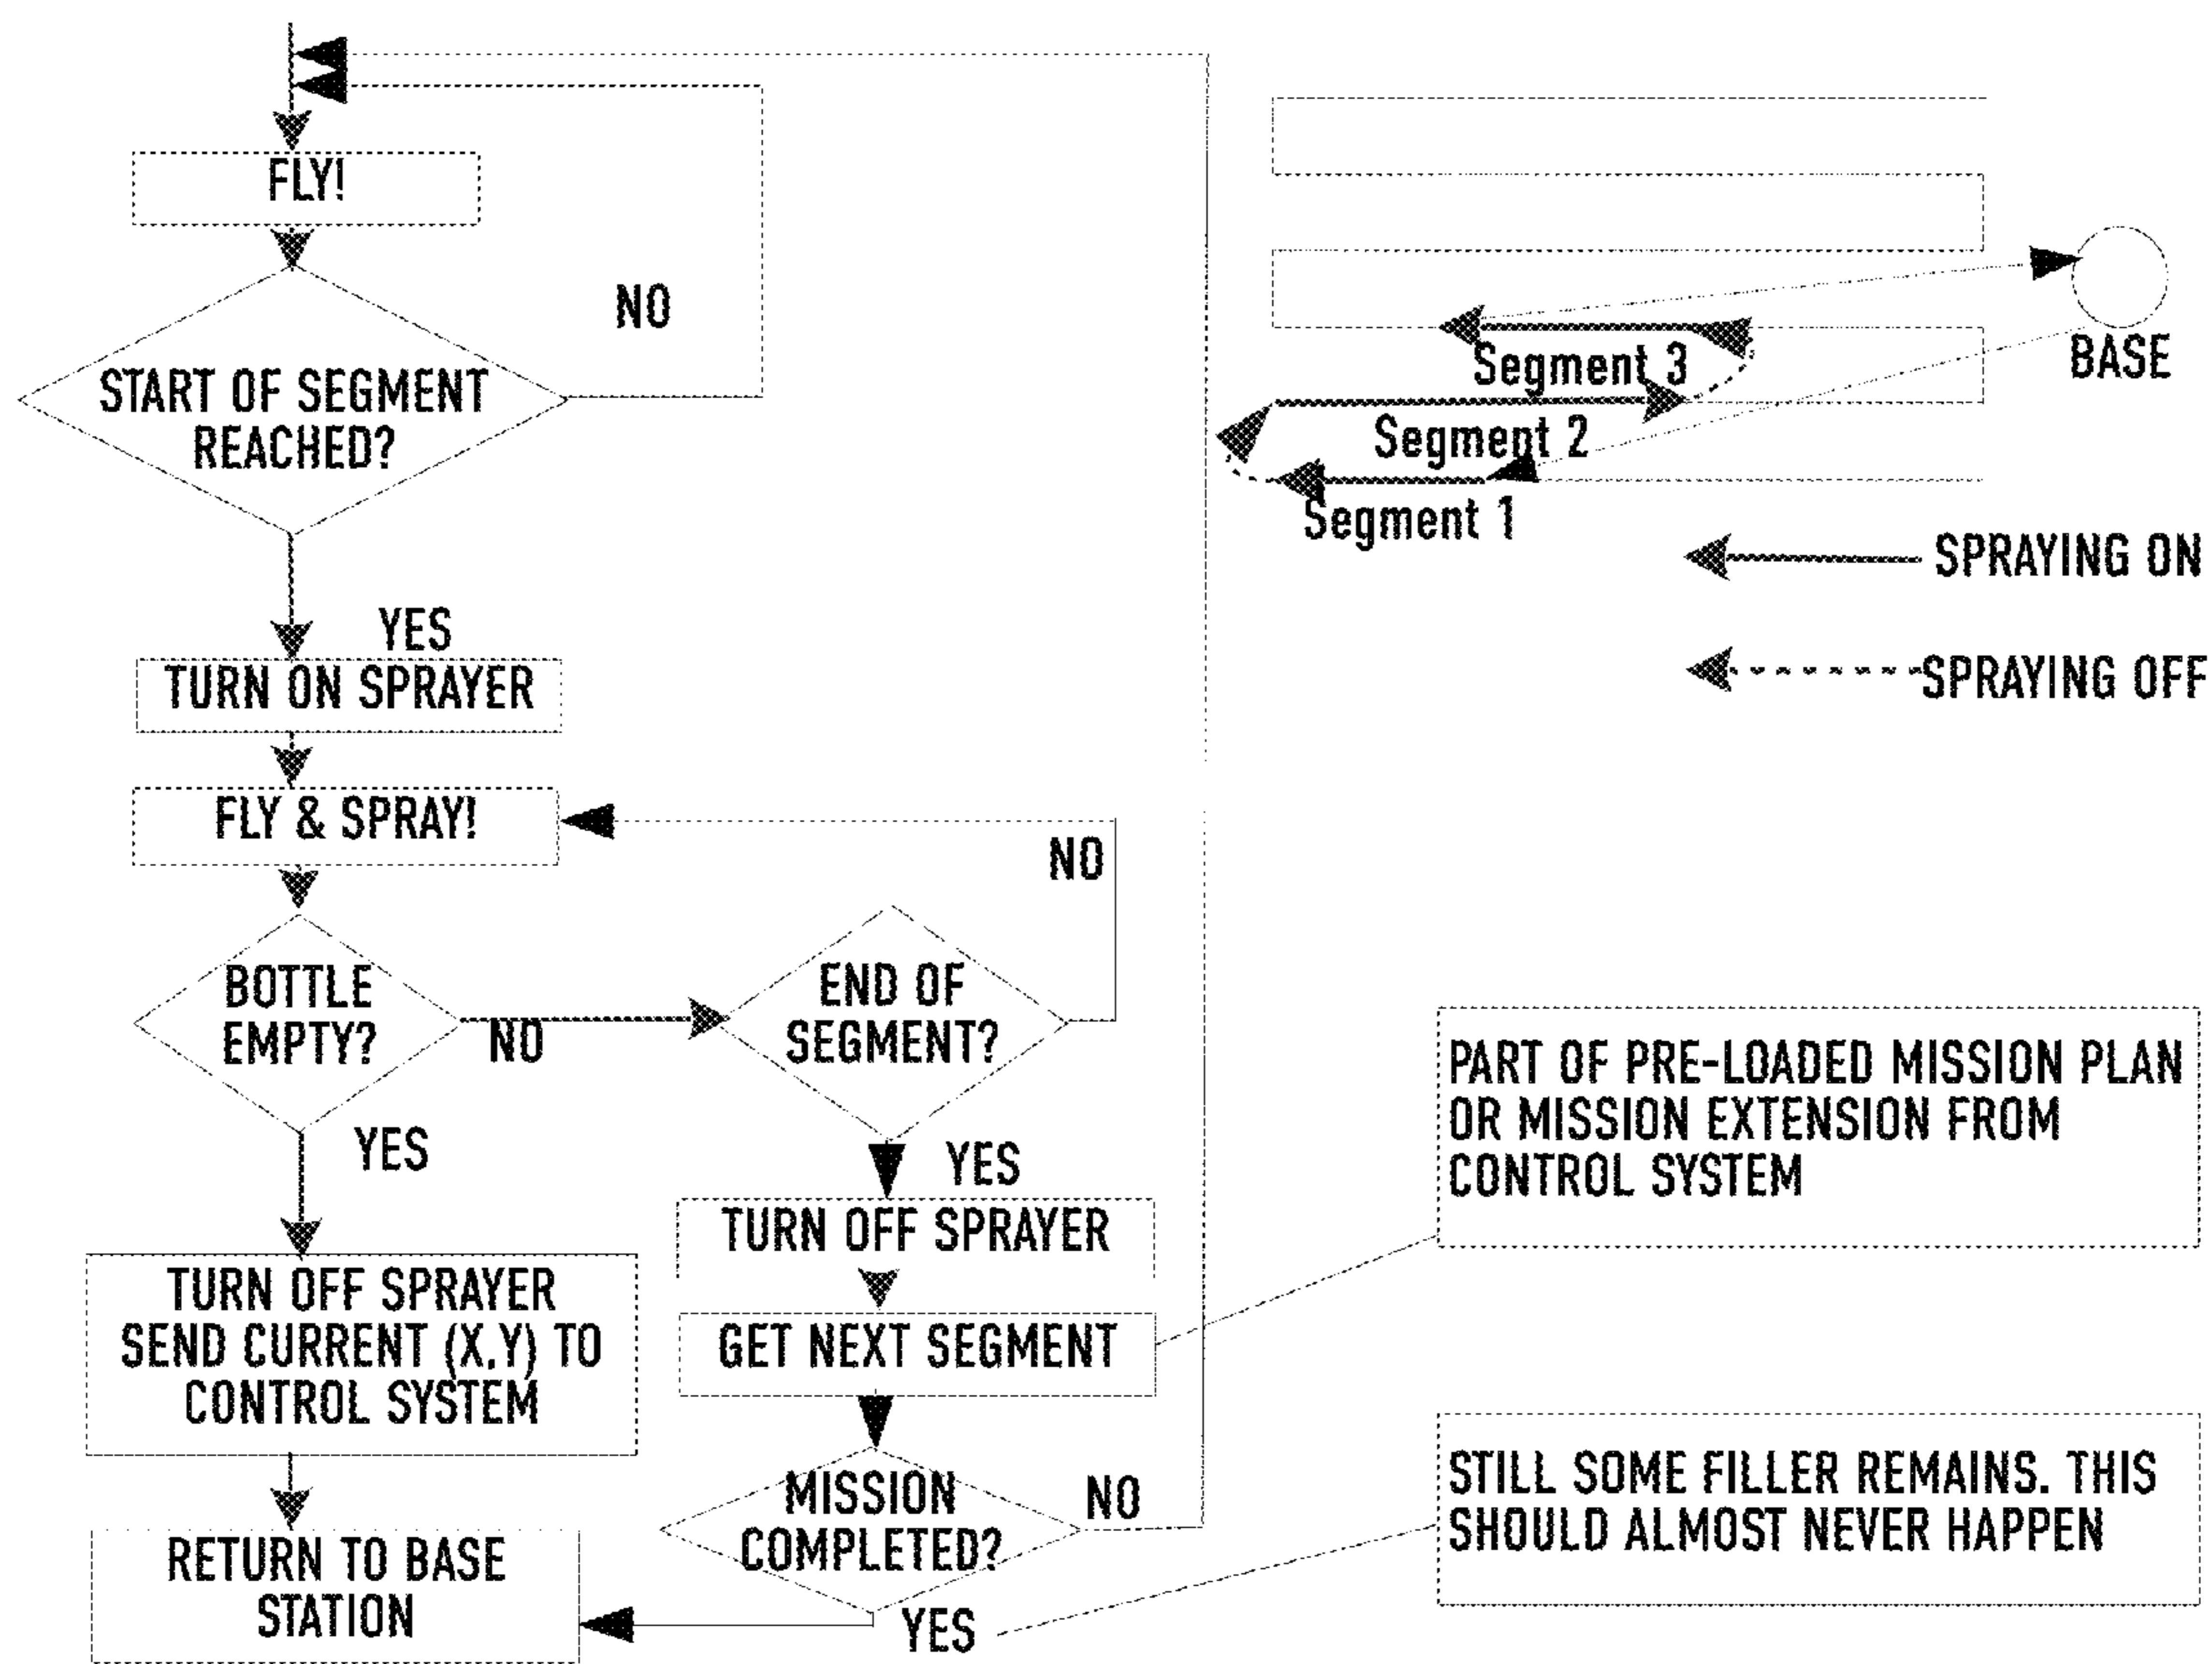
FLY!

START OF SEGMENT REACHED?

NO

YES

TURN ON SPRAYER

FLY & SPRAY!

BOTTLE EMPTY?

NO

END OF SEGMENT?

NO

YES

YES

TURN OFF SPRAYER SEND CURRENT (X,Y) TO CONTROL SYSTEM

TURN OFF SPRAYER

GET NEXT SEGMENT

RETURN TO BASE STATION

MISSION COMPLETED?

NO

YES

Segment 3

Segment 2

Segment 1

BASE

SPRAYING ON

SPRAYING OFF

PART OF PRE-LOADED MISSION PLAN OR MISSION EXTENSION FROM CONTROL SYSTEM

STILL SOME FILLER REMAINS. THIS SHOULD ALMOST NEVER HAPPEN